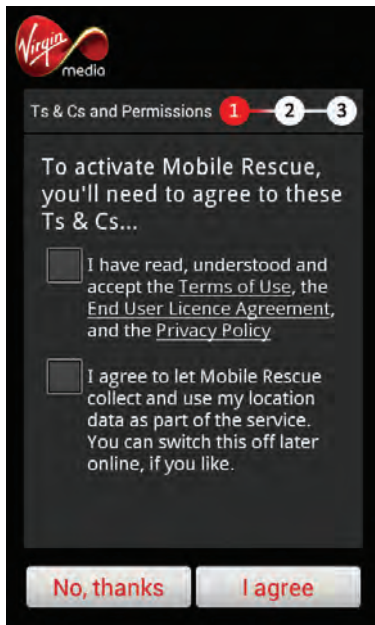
Virgin media

Ts & Cs and Permissions 1 2 3

To activate Mobile Rescue, you'll need to agree to these Ts & Cs...

I have read, understood and accept the Terms of Use, the End User Licence Agreement, and the Privacy Policy

I agree to let Mobile Rescue collect and use my location data as part of the service. You can switch this off later online, if you like.

No, thanks

I agree